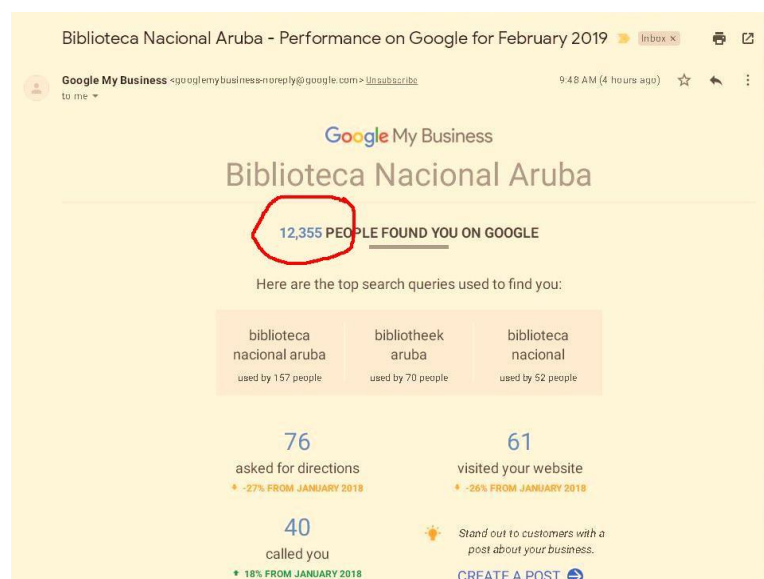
Biblioteca Nacional Aruba - Performance on Google for February 2019 Inbox ×

Google My Business <googlemybusiness-noreply@google.com> Unsubscribe 9:48 AM (4 hours ago)
to me

Google My Business
Biblioteca Nacional Aruba

12,355 PEOPLE FOUND YOU ON GOOGLE

Here are the top search queries used to find you:

| biblioteca nacional aruba | bibliotheek aruba | biblioteca nacional |
|---|---|---|
| used by 157 people | used by 70 people | used by 52 people |

76
asked for directions
-27% FROM JANUARY 2018

61
visited your website
-26% FROM JANUARY 2018

40
called you
18% FROM JANUARY 2018

Stand out to customers with a post about your business.
CREATE A POST